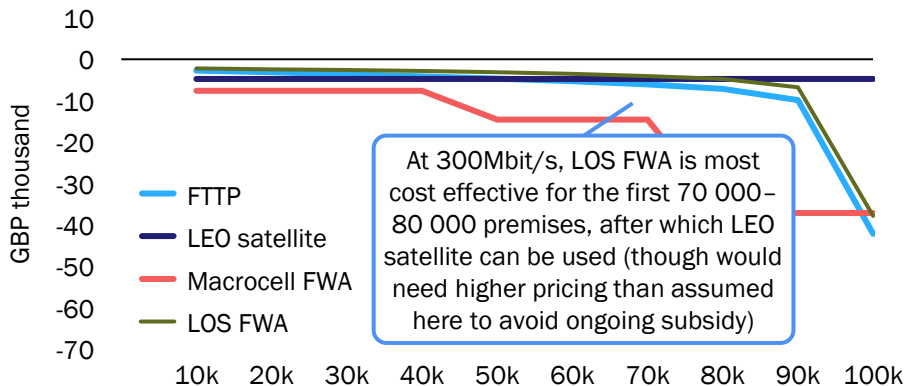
10
0
-10
-20
-30
-40
-50
-60
-70

GBP thousand

FTTP
LEO satellite
Macrocell FWA
LOS FWA

At 300Mbit/s, LOS FWA is most cost effective for the first 70 000–80 000 premises, after which LEO satellite can be used (though would need higher pricing than assumed here to avoid ongoing subsidy)

10k 20k 30k 40k 50k 60k 70k 80k 90k 100k